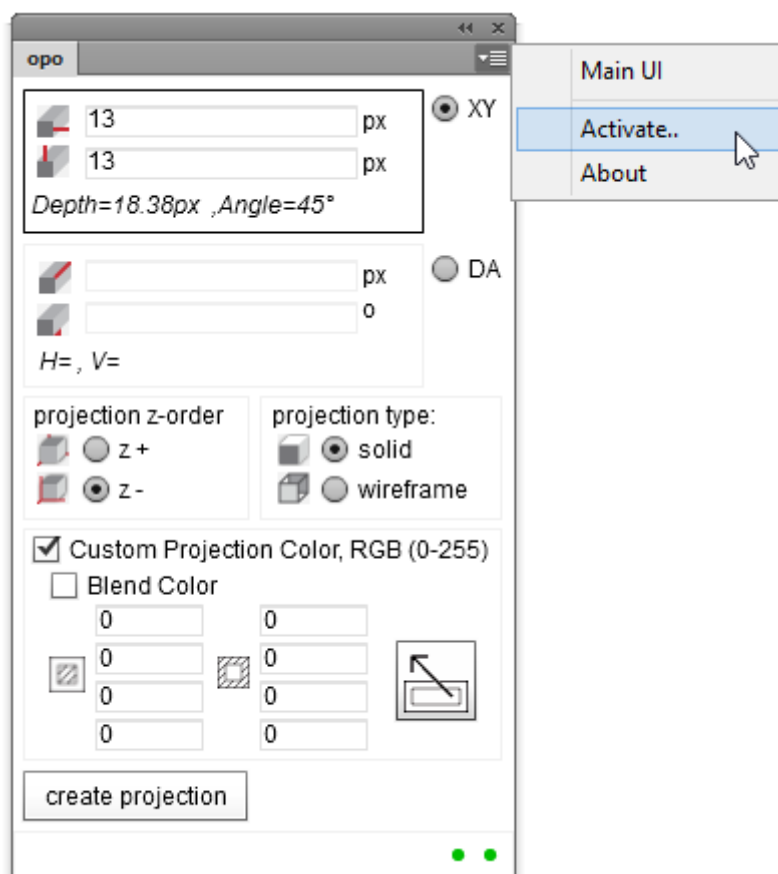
opo

13 px
13 px
Depth=18.38px ,Angle=45°

XY

px
o
H= , V=

DA

projection z-order
z +
z -

projection type:
solid
wireframe

Custom Projection Color, RGB (0-255)
Blend Color

| 0 | 0 |
|---|---|
| 0 | 0 |
| 0 | 0 |
| 0 | 0 |

create projection

Main UI
Activate..
About